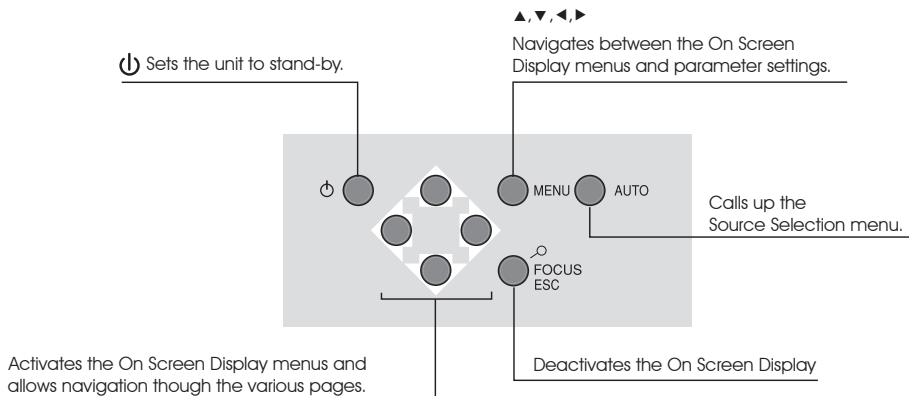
▲, ▼, ◄, ►

Navigates between the On Screen Display menus and parameter settings.

⏻ Sets the unit to stand-by.

⏻

MENU

AUTO

Calls up the Source Selection menu.

FOCUS ESC

Activates the On Screen Display menus and allows navigation though the various pages.

Deactivates the On Screen Display